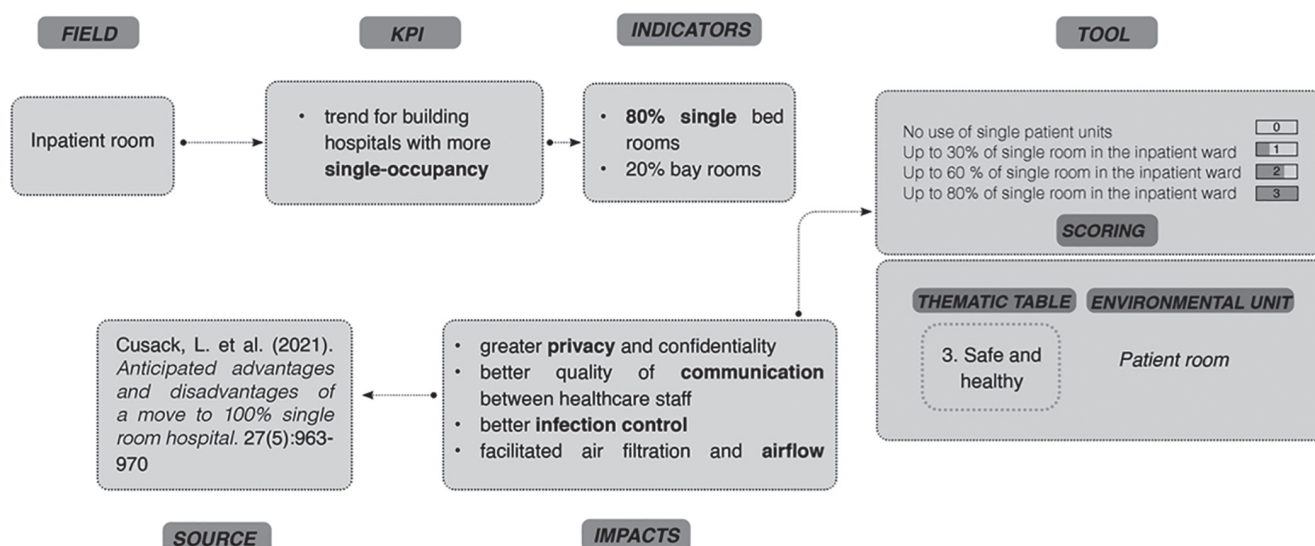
FIELD

Inpatient room

KPI

• trend for building hospitals with more **single-occupancy**

INDICATORS

• **80% single** bed rooms
• 20% bay rooms

TOOL

No use of single patient units 0
Up to 30% of single room in the inpatient ward 1
Up to 60 % of single room in the inpatient ward 2
Up to 80% of single room in the inpatient ward 3

SCORING

THEMATIC TABLE

3. Safe and healthy

ENVIRONMENTAL UNIT

*Patient room*

• greater **privacy** and confidentiality
• better quality of **communication** between healthcare staff
• better **infection control**
• facilitated air filtration and **airflow**

IMPACTS

Cusack, L. et al. (2021). *Anticipated advantages and disadvantages of a move to 100% single room hospital.* 27(5):963-970

SOURCE